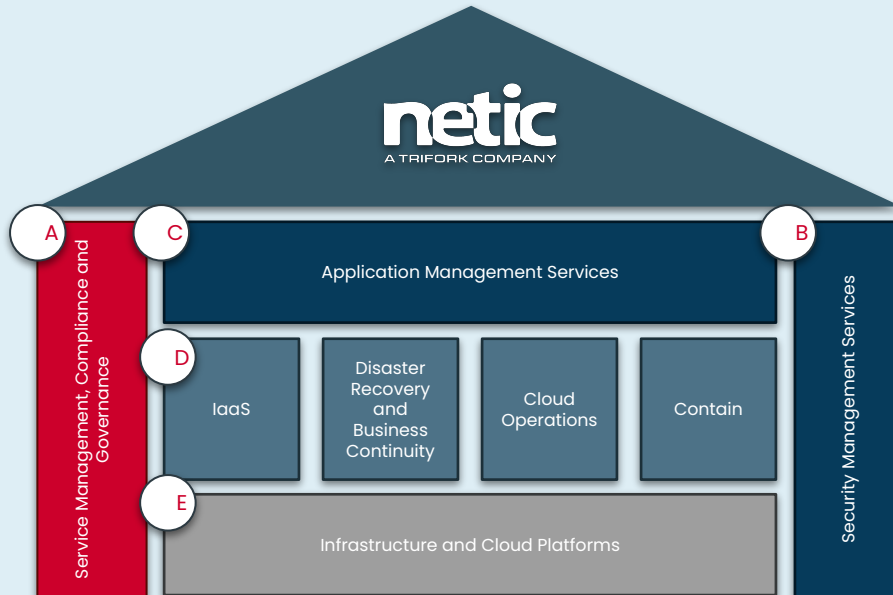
netic
A TRIFORK COMPANY

A

Service Management, Compliance and Governance

C

Application Management Services

B

Security Management Services

D

IaaS

Disaster Recovery and Business Continuity

Cloud Operations

Contain

E

Infrastructure and Cloud Platforms